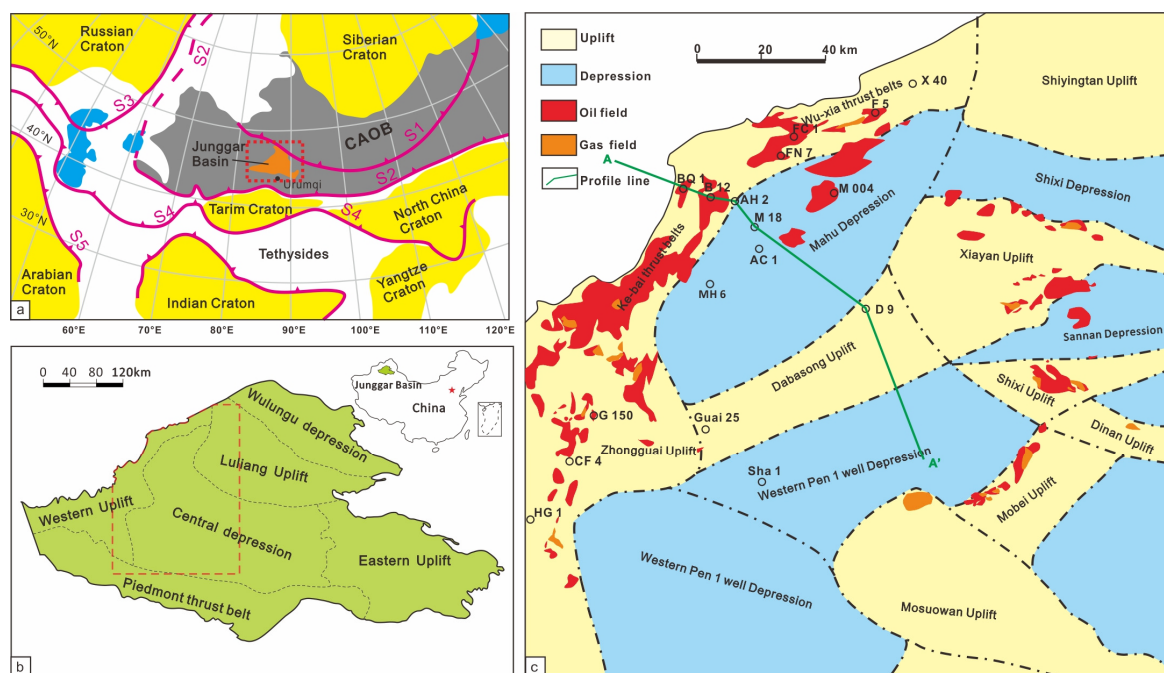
Russian Craton
Siberian Craton
50°N
S2
S3
S2
S1
40°N
Junggar Basin
CAOB
Ürümqi
S2
30°N
S4
Tarim Craton
S4
North China Craton
S5
Tethysides
Arabian Craton
Indian Craton
Yangtze Craton
a
60°E
70°E
80°E
90°E
100°E
110°E
120°E

0 40 80 120km
Junggar Basin
China
Wulungu depression
Luliang Uplift
Western Uplift
Central depression
Eastern Uplift
Piedmont thrust belt
b

Uplift
Depression
Oil field
Gas field
Profile line
0 20 40 km
Wu-xia thrust belts
X 40
F 5
FC 1
FN 7
Shiyingtan Uplift
A
BQ 1
B 12
AH 2
M 004
Shixi Depression
M 18
Mahu Depression
AC 1
Ke-bai thrust belts
Xiayan Uplift
MH 6
D 9
Sannan Depression
Dabasong Uplift
Shixi Uplift
G 150
Guai 25
Dinan Uplift
Zhongguai Uplift
CF 4
A'
Sha 1
Western Pen 1 well Depression
Mobei Uplift
HG 1
Western Pen 1 well Depression
Mosuowan Uplift
c